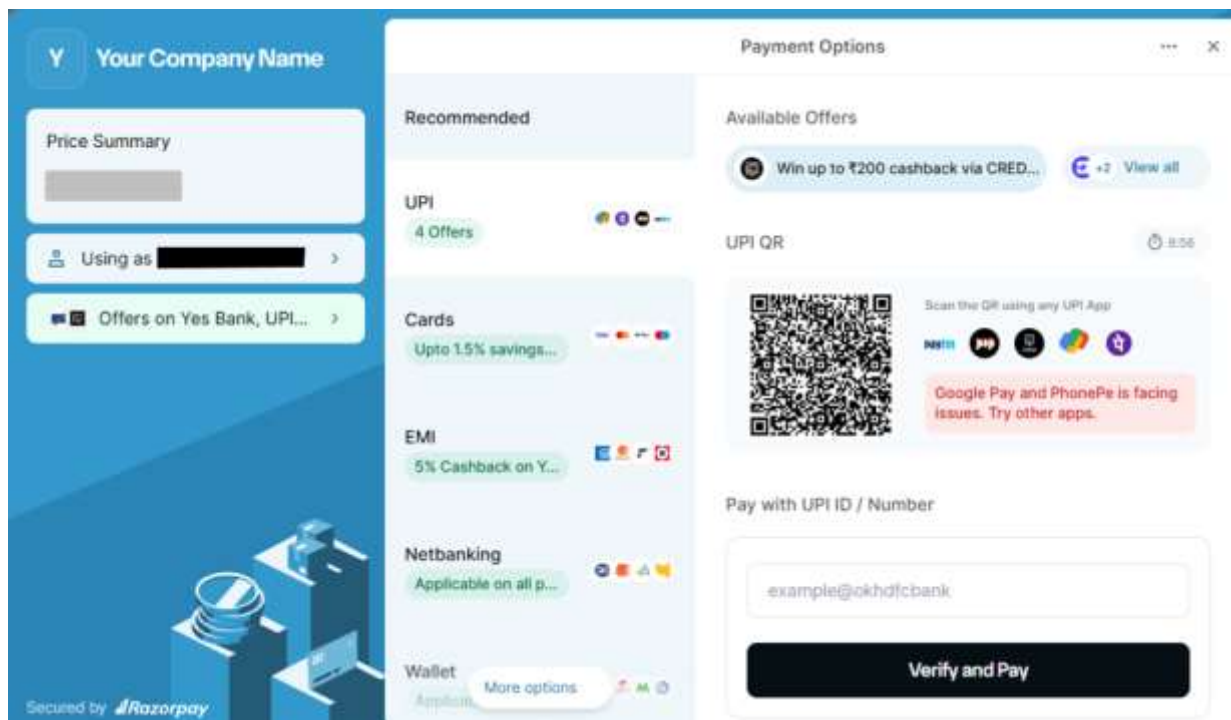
Y Your Company Name

Price Summary

Using as

Offers on Yes Bank, UPI...

Secured by Razorpay

Payment Options

Recommended

UPI
4 Offers

Cards
Upto 1.5% savings...

EMI
5% Cashback on Y...

Netbanking
Applicable on all p...

Wallet
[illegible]

More options

Available Offers

Win up to ₹200 cashback via CRED...

+2 View all

UPI QR

8:56

Scan the QR using any UPI App

Google Pay and PhonePe is facing issues. Try other apps.

Pay with UPI ID / Number

example@okhdfcbank

Verify and Pay